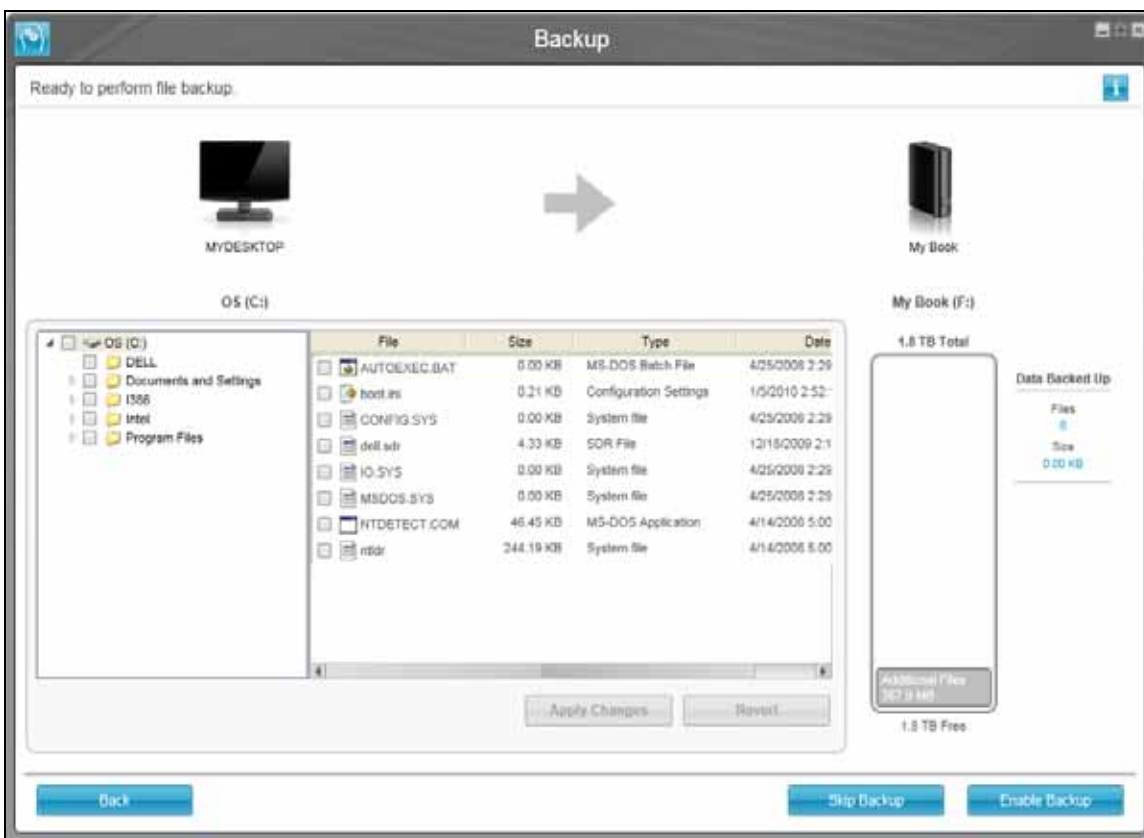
Backup

Ready to perform file backup.

MYDESKTOP

My Book

OS (C:)

My Book (F:)

OS (C:)
DELL
Documents and Settings
I386
Intel
Program Files

| File | Size | Type | Date |
|---|---|---|---|
| AUTOEXEC.BAT | 0.00 KB | MS-DOS Batch File | 4/25/2008 2:29 |
| boot.ini | 0.21 KB | Configuration Settings | 1/5/2010 2:52 |
| CONFIG.SYS | 0.00 KB | System file | 4/25/2008 2:29 |
| dell.sdr | 4.33 KB | SDR File | 12/18/2009 2:1 |
| IO.SYS | 0.00 KB | System file | 4/25/2008 2:29 |
| MSDOS.SYS | 0.00 KB | System file | 4/25/2008 2:29 |
| NTDETECT.COM | 46.45 KB | MS-DOS Application | 4/14/2008 5:00 |
| ntldr | 244.19 KB | System file | 4/14/2008 5:00 |

Apply Changes
Revert

1.8 TB Total

Additional Files
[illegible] MB

1.8 TB Free

Data Backed Up
Files
0
Size
0.00 KB

Back
Skip Backup
Enable Backup